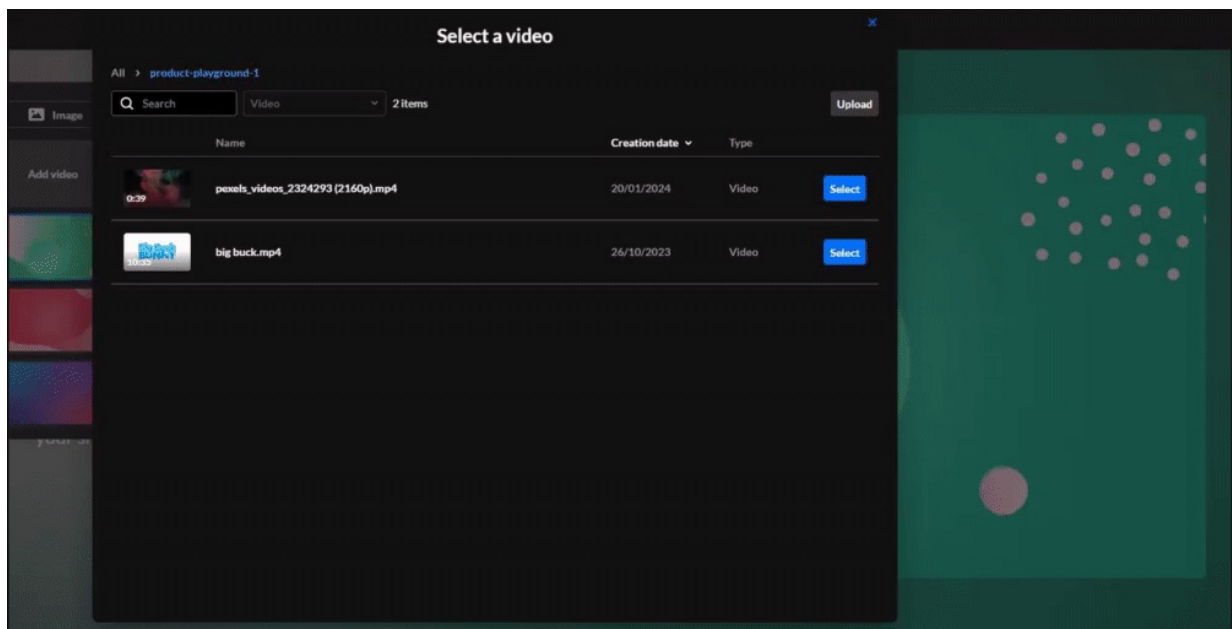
Select a video

×

Image

Add video

All > product-playground-1

Search

Video

2 items

Upload

| | Name | Creation date | Type | |
|---|---|---|---|---|
| 0:39 | pexels_videos_2324293 (2160p).mp4 | 20/01/2024 | Video | Select |
| Big Buck BUNNY 10:35 | big buck.mp4 | 26/10/2023 | Video | Select |

your sl